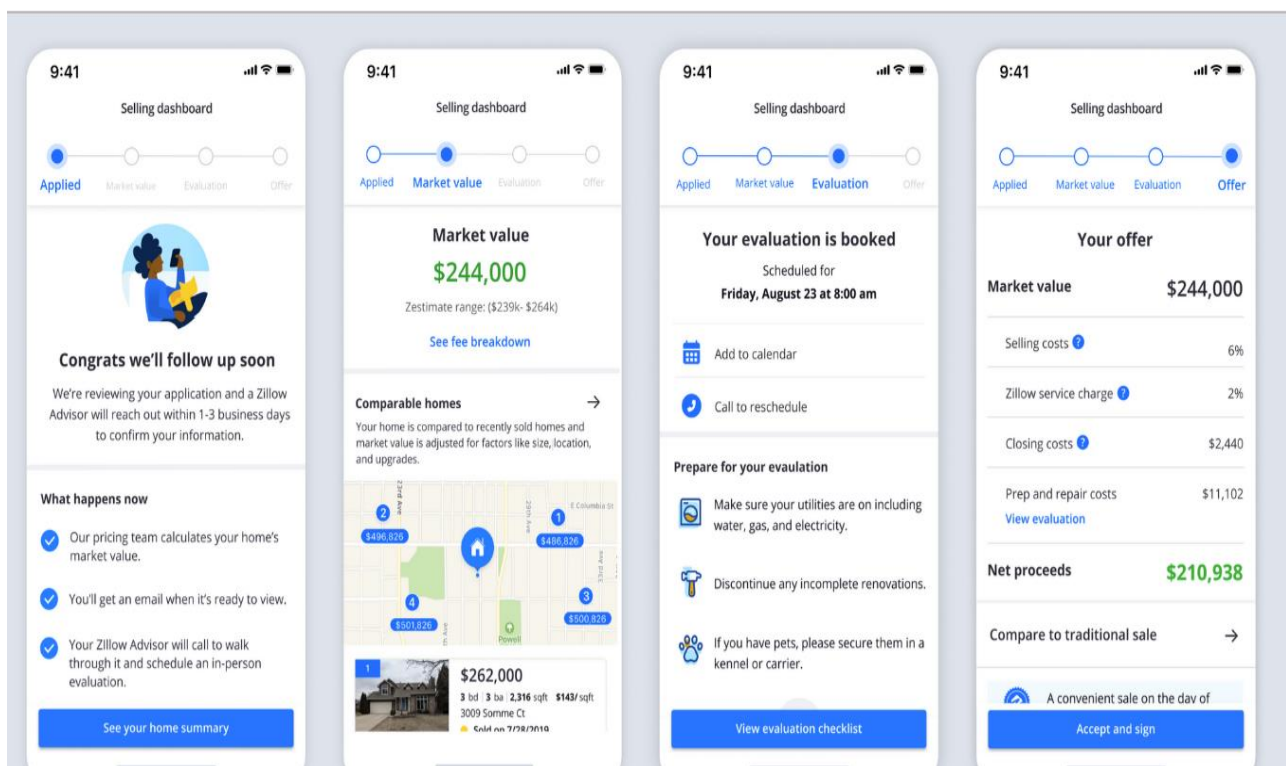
9:41

Selling dashboard

Applied Market value Evaluation Offer

Congrats we'll follow up soon

We're reviewing your application and a Zillow Advisor will reach out within 1-3 business days to confirm your information.

What happens now

Our pricing team calculates your home's market value.

You'll get an email when it's ready to view.

Your Zillow Advisor will call to walk through it and schedule an in-person evaluation.

See your home summary

9:41

Selling dashboard

Applied Market value Evaluation Offer

Market value

$244,000

Zestimate range: ($239k- $264k)

See fee breakdown

Comparable homes →

Your home is compared to recently sold homes and market value is adjusted for factors like size, location, and upgrades.

23rd Ave 29th Ave E Columbia St Powell

2 $496,826 1 $486,826 4 $501,826 3 $500,826

1 $262,000

3 bd | 3 ba | 2,316 sqft $143/ sqft

3009 Somme Ct

Sold on 7/28/2019

9:41

Selling dashboard

Applied Market value Evaluation Offer

Your evaluation is booked

Scheduled for

Friday, August 23 at 8:00 am

Add to calendar

Call to reschedule

Prepare for your evaulation

Make sure your utilities are on including water, gas, and electricity.

Discontinue any incomplete renovations.

If you have pets, please secure them in a kennel or carrier.

View evaluation checklist

9:41

Selling dashboard

Applied Market value Evaluation Offer

Your offer

Market value $244,000

Selling costs 6%

Zillow service charge 2%

Closing costs $2,440

Prep and repair costs $11,102

View evaluation

Net proceeds $210,938

Compare to traditional sale →

A convenient sale on the day of

Accept and sign